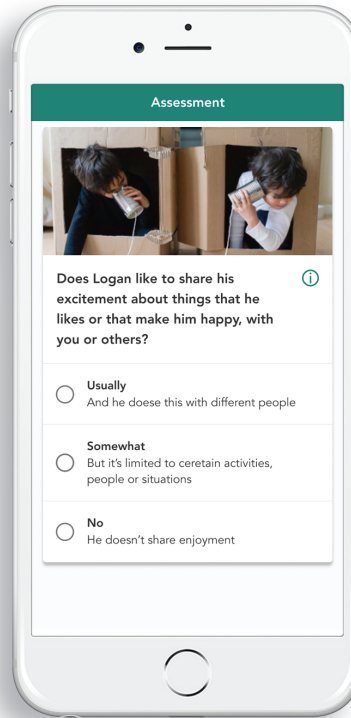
Assessment

Does Logan like to share his excitement about things that he likes or that make him happy, with you or others?

ⓘ

Usually
And he doese this with different people

Somewhat
But it's limited to ceretain activities, people or situations

No
He doesn't share enjoyment